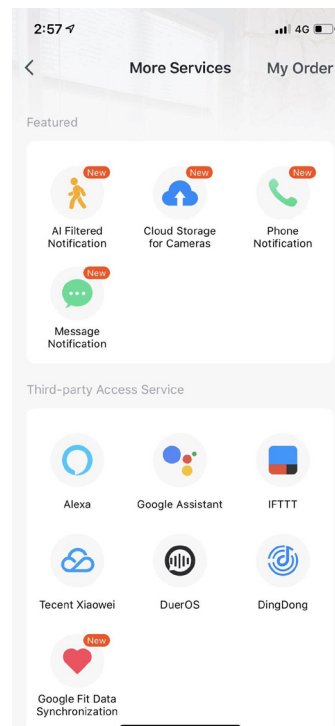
2:57

4G

More Services

My Order

Featured

New
AI Filtered Notification

New
Cloud Storage for Cameras

New
Phone Notification

New
Message Notification

Third-party Access Service

Alexa

Google Assistant

IFTTT

Tecent Xiaowei

DuerOS

DingDong

New
Google Fit Data Synchronization